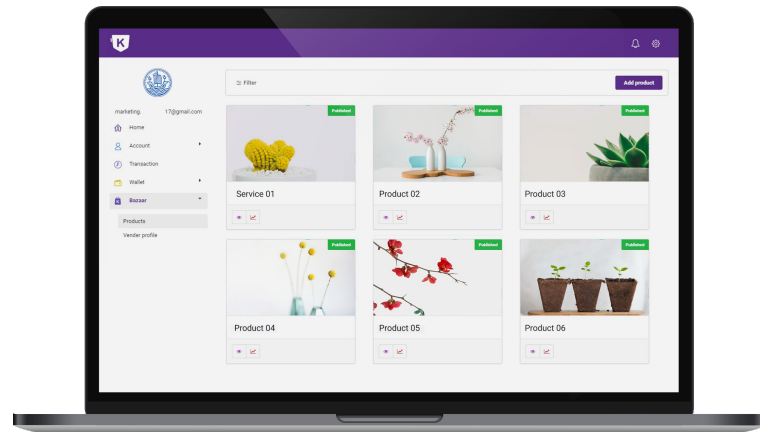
K

marketing 17@gmail.com

Home
Account
Transaction
Wallet
Bazaar
Products
Vender profile

Filter
Add product

Published
Service 01

Published
Product 02

Published
Product 03

Published
Product 04

Published
Product 05

Published
Product 06